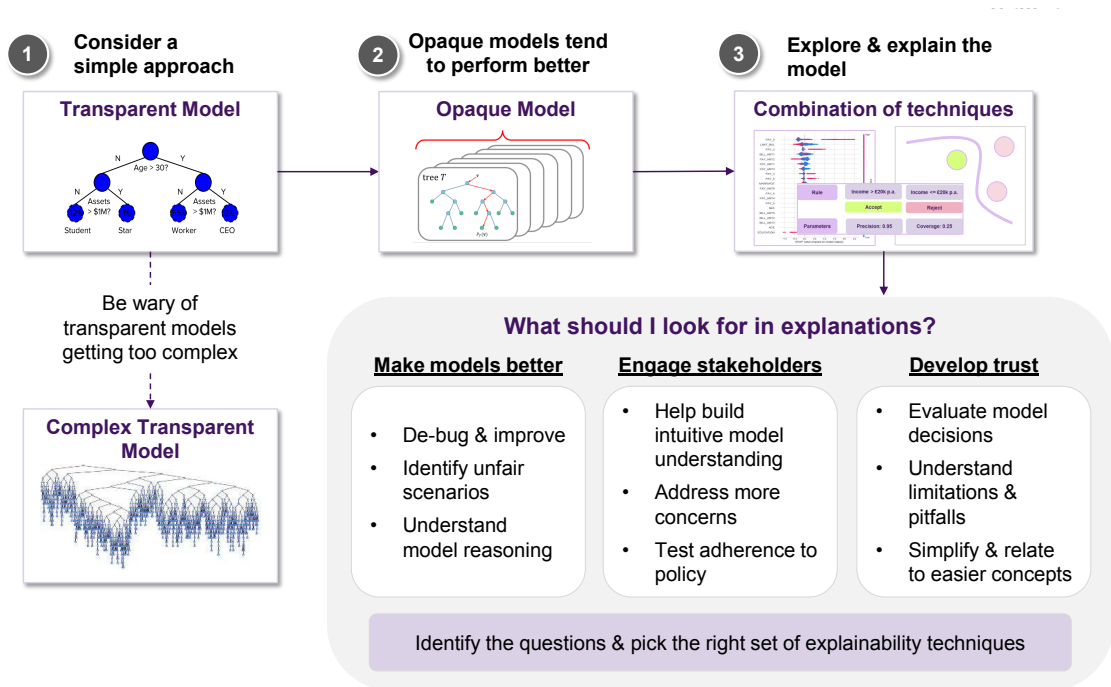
1 Consider a simple approach

2 Opaque models tend to perform better

3 Explore & explain the model

Transparent Model

Age > 30?

N Y

N Y N Y

Assets > $1M?

Assets > $1M?

Student Star Worker CEO

Opaque Model

tree $T$

Combination of techniques

Rule

Income > £20k p.a.

Income <= £20k p.a.

Accept

Reject

Parameters

Precision: 0.95

Coverage: 0.25

Be wary of transparent models getting too complex

Complex Transparent Model

What should I look for in explanations?

Make models better

- De-bug & improve
- Identify unfair scenarios
- Understand model reasoning

Engage stakeholders

- Help build intuitive model understanding
- Address more concerns
- Test adherence to policy

Develop trust

- Evaluate model decisions
- Understand limitations & pitfalls
- Simplify & relate to easier concepts

Identify the questions & pick the right set of explainability techniques